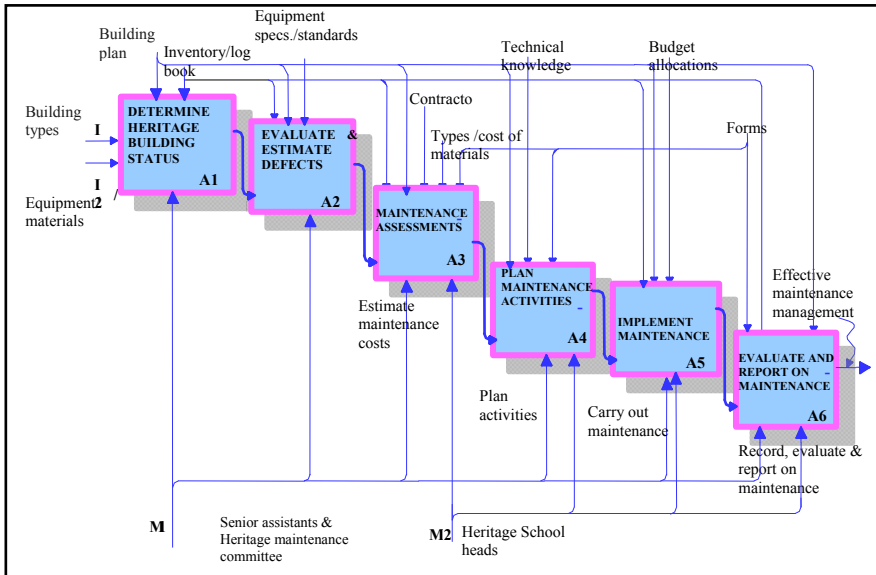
Building plan

Equipment specs./standards

Inventory/log book

Technical knowledge

Budget allocations

Building types

I

I 2

Equipment materials

DETERMINE HERITAGE BUILDING STATUS

A1

EVALUATE & ESTIMATE DEFECTS

A2

Contracto

Types /cost of materials

Forms

MAINTENANCE ASSESSMENTS

A3

PLAN MAINTENANCE ACTIVITIES

A4

IMPLEMENT MAINTENANCE

A5

EVALUATE AND REPORT ON MAINTENANCE

A6

Effective maintenance management

Estimate maintenance costs

Plan activities

Carry out maintenance

Record, evaluate & report on maintenance

M

Senior assistants & Heritage maintenance committee

M2

Heritage School heads